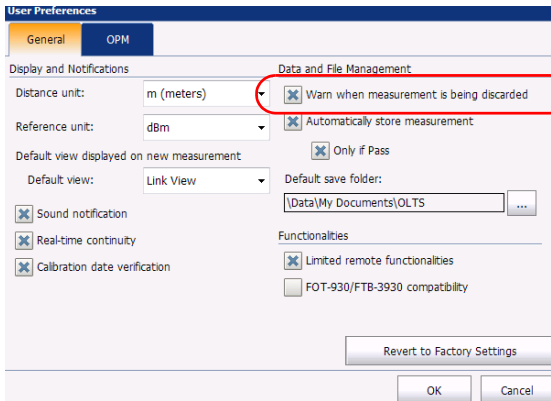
User Preferences

General | OPM

Display and Notifications

Distance unit: m (meters)

Reference unit: dBm

Default view displayed on new measurement

Default view: Link View

Sound notification

Real-time continuity

Calibration date verification

Data and File Management

Warn when measurement is being discarded

Automatically store measurement

Only if Pass

Default save folder:

\Data\My Documents\OLTS

...

Functionalities

Limited remote functionalities

FOT-930/FTB-3930 compatibility

Revert to Factory Settings

OK

Cancel